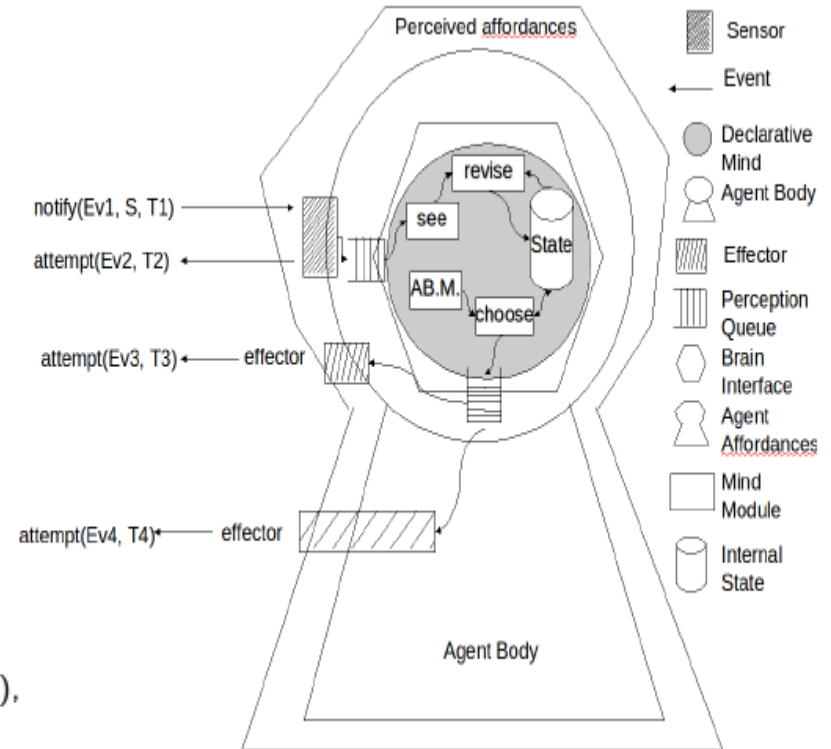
Perceived affordances

Sensor

Event

Declarative Mind

Agent Body

Effector

Perception Queue

Brain Interface

Agent Affordances

Mind Module

Internal State

notify(Ev1, S, T1)

attempt(Ev2, T2)

revise

see

State

AB.M.

choose

attempt(Ev3, T3)

effector

attempt(Ev4, T4)

effector

Agent Body

),